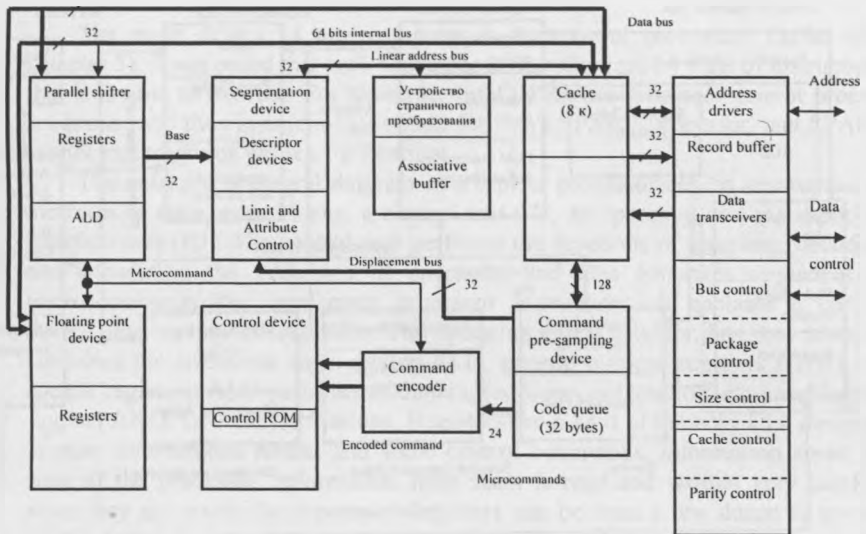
Data bus

64 bits internal bus

32

Linear address bus

32

Parallel shifter

Registers

ALD

Base

32

Segmentation device

Descriptor devices

Limit and Attribute Control

Устройство страничного преобразования

Associative buffer

Cache (8 к)

32

32

32

Address drivers

Record buffer

Data transceivers

Bus control

Package control

Size control

Cache control

Parity control

Address

Data

control

Microcommand

Displacement bus

32

128

Floating point device

Registers

Control device

Control ROM

Command encoder

Command pre-sampling device

Code queue (32 bytes)

24

Encoded command

Microcommands